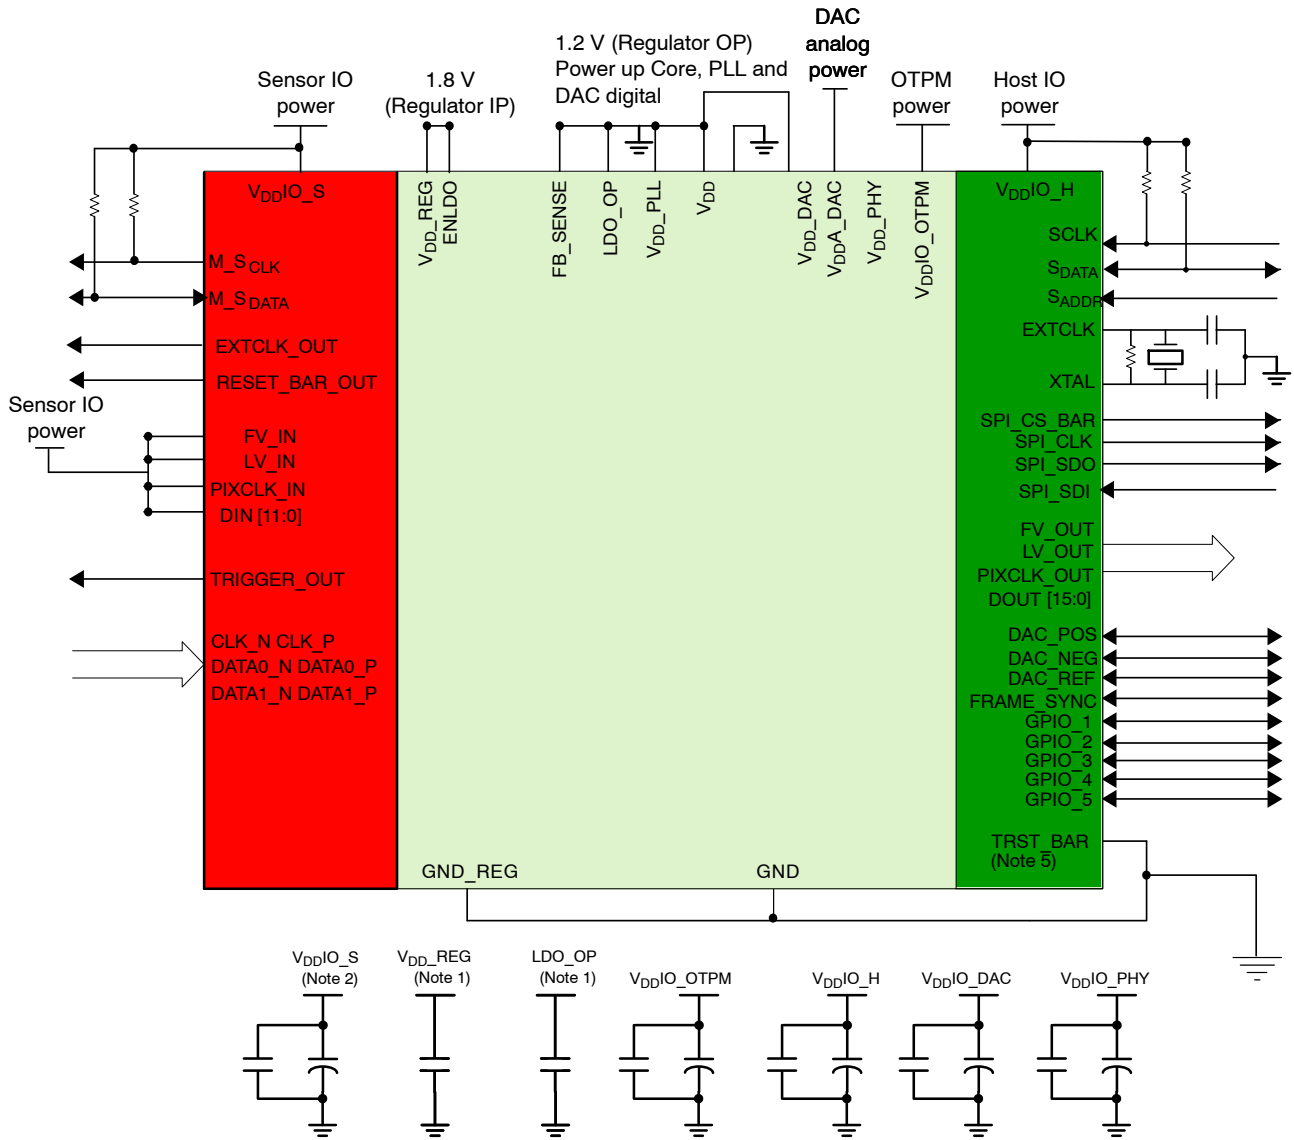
Sensor IO power

1.8 V (Regulator IP)

1.2 V (Regulator OP) Power up Core, PLL and DAC digital

DAC analog power

OTPM power

Host IO power

$V_{DD}$IO_S

$V_{DD}$_REG
ENLDO
FB_SENSE
LDO_OP
$V_{DD}$_PLL
$V_{DD}$
$V_{DD}$_DAC
$V_{DD}$A_DAC
$V_{DD}$_PHY
$V_{DD}$IO_OTPM

$V_{DD}$IO_H

M_S$_{CLK}$
M_S$_{DATA}$
EXTCLK_OUT
RESET_BAR_OUT

Sensor IO power

FV_IN
LV_IN
PIXCLK_IN
DIN [11:0]
TRIGGER_OUT
CLK_N CLK_P
DATA0_N DATA0_P
DATA1_N DATA1_P

SCLK
S$_{DATA}$
S$_{ADDR}$
EXTCLK
XTAL
SPI_CS_BAR
SPI_CLK
SPI_SDO
SPI_SDI
FV_OUT
LV_OUT
PIXCLK_OUT
DOUT [15:0]
DAC_POS
DAC_NEG
DAC_REF
FRAME_SYNC
GPIO_1
GPIO_2
GPIO_3
GPIO_4
GPIO_5
TRST_BAR (Note 5)

GND_REG
GND

$V_{DD}$IO_S (Note 2)
$V_{DD}$_REG (Note 1)
LDO_OP (Note 1)
$V_{DD}$IO_OTPM
$V_{DD}$IO_H
$V_{DD}$IO_DAC
$V_{DD}$IO_PHY